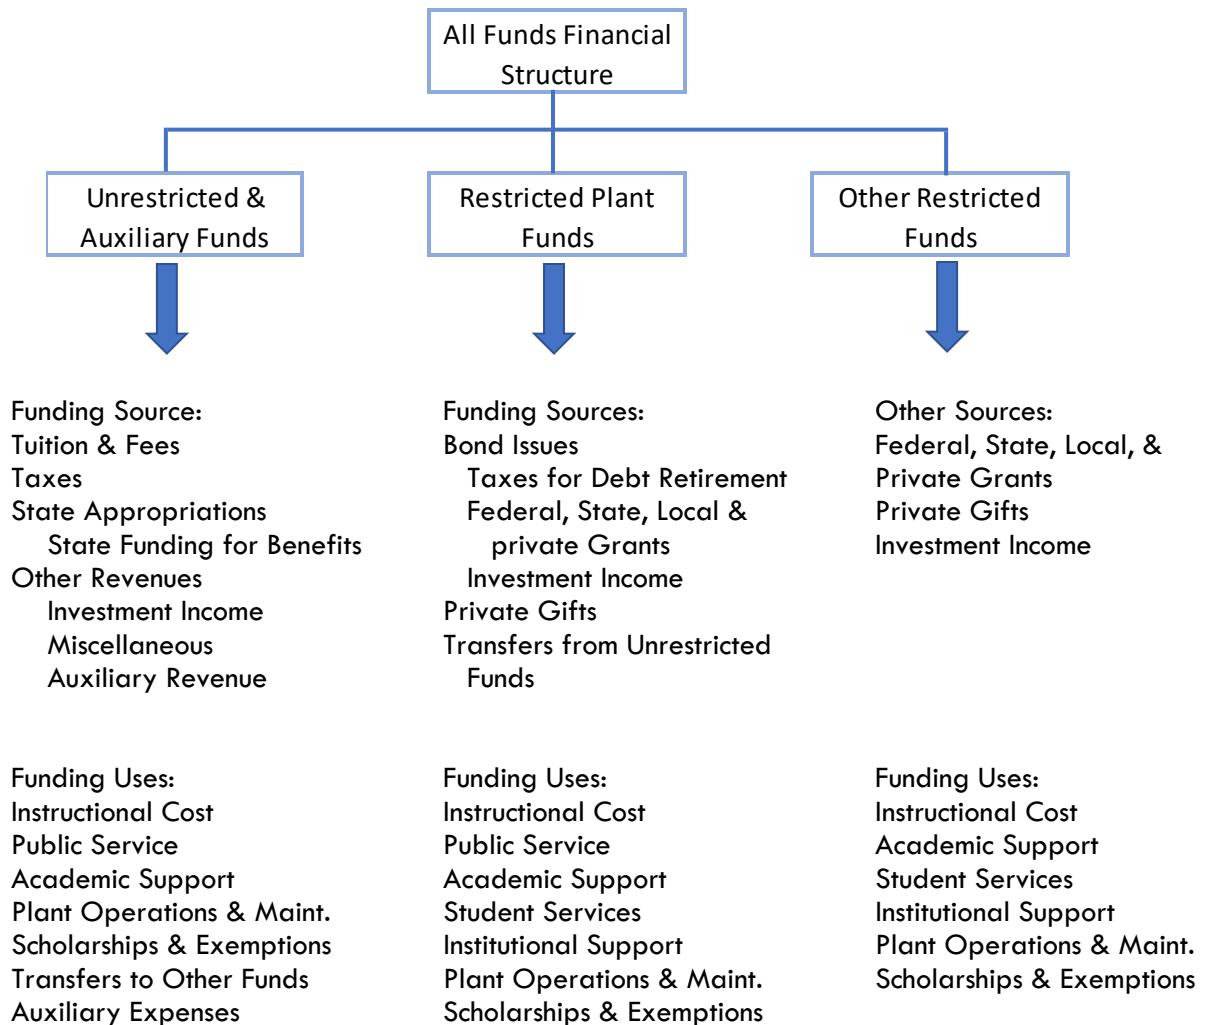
All Funds Financial Structure

Unrestricted & Auxiliary Funds

Restricted Plant Funds

Other Restricted Funds

Funding Source:
Tuition & Fees
Taxes
State Appropriations
State Funding for Benefits
Other Revenues
Investment Income
Miscellaneous
Auxiliary Revenue

Funding Uses:
Instructional Cost
Public Service
Academic Support
Plant Operations & Maint.
Scholarships & Exemptions
Transfers to Other Funds
Auxiliary Expenses

Funding Sources:
Bond Issues
Taxes for Debt Retirement
Federal, State, Local & private Grants
Investment Income
Private Gifts
Transfers from Unrestricted Funds

Funding Uses:
Instructional Cost
Public Service
Academic Support
Student Services
Institutional Support
Plant Operations & Maint.
Scholarships & Exemptions

Other Sources:
Federal, State, Local, & Private Grants
Private Gifts
Investment Income

Funding Uses:
Instructional Cost
Academic Support
Student Services
Institutional Support
Plant Operations & Maint.
Scholarships & Exemptions